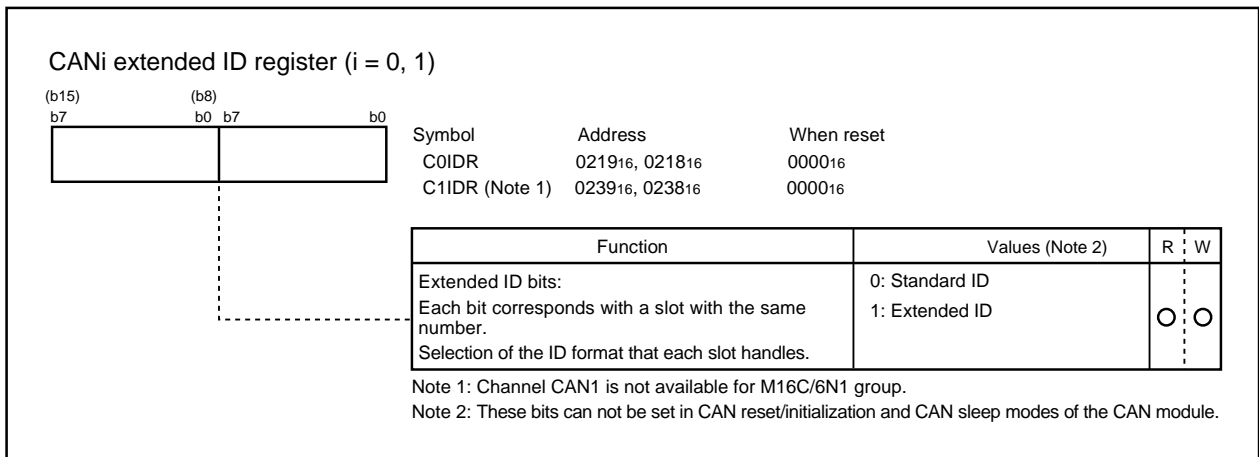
CANi extended ID register (i = 0, 1)

(b15) (b8)
b7 b0 b7 b0

| Symbol | Address | When reset |
|---|---|---|
| C0IDR | $0219_{16}$, $0218_{16}$ | $0000_{16}$ |
| C1IDR (Note 1) | $0239_{16}$, $0238_{16}$ | $0000_{16}$ |

| Function | Values (Note 2) | R | W |
|---|---|---|---|
| Extended ID bits: Each bit corresponds with a slot with the same number. Selection of the ID format that each slot handles. | 0: Standard ID 1: Extended ID | O | O |

Note 1: Channel CAN1 is not available for M16C/6N1 group.
Note 2: These bits can not be set in CAN reset/initialization and CAN sleep modes of the CAN module.